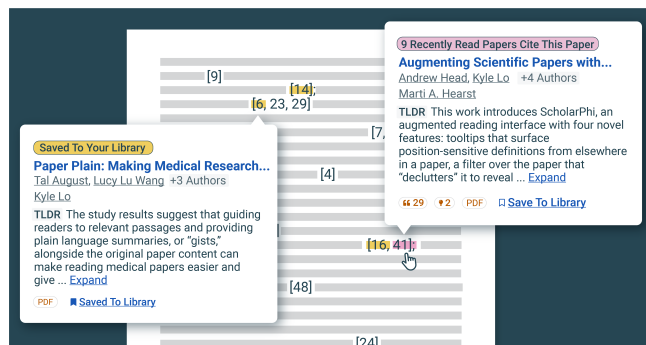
[9]

[14];

[6, 23, 29]

[7,

[4]

[16, 41];

[48]

[24]

Saved To Your Library

Paper Plain: Making Medical Research...

Tal August, Lucy Lu Wang +3 Authors Kyle Lo

TLDR The study results suggest that guiding readers to relevant passages and providing plain language summaries, or "gists," alongside the original paper content can make reading medical papers easier and give ... Expand

PDF Saved To Library

9 Recently Read Papers Cite This Paper

Augmenting Scientific Papers with...

Andrew Head, Kyle Lo +4 Authors Marti A. Hearst

TLDR This work introduces ScholarPhi, an augmented reading interface with four novel features: tooltips that surface position-sensitive definitions from elsewhere in a paper, a filter over the paper that "declutters" it to reveal ... Expand

29 2 PDF Save To Library